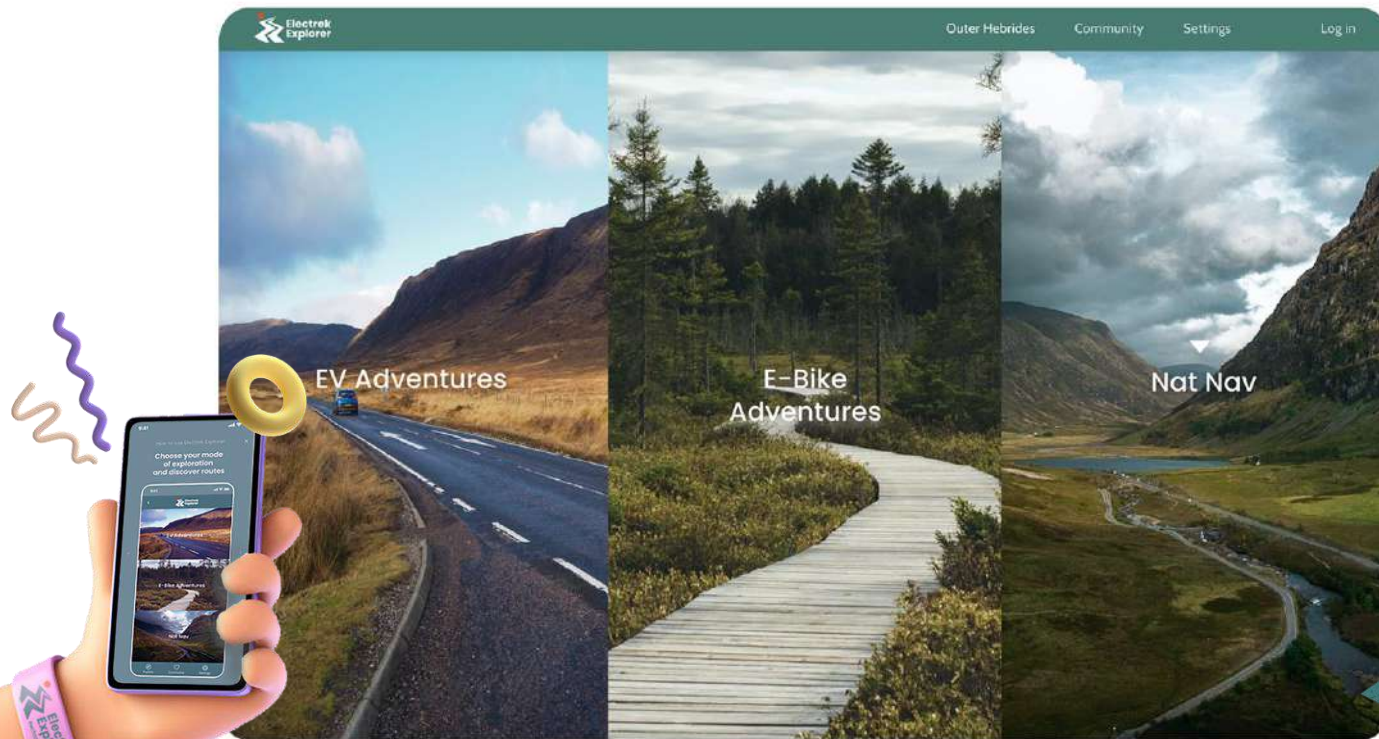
Electrek Explorer

Outer Hebrides Community Settings Log in

EV Adventures

E-Bike Adventures

Nat Nav

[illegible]

Choose your mode of exploration and discover routes

Electrek Explorer

EV Adventures

E-Bike Adventures

Nat Nav

Electrek Explorer